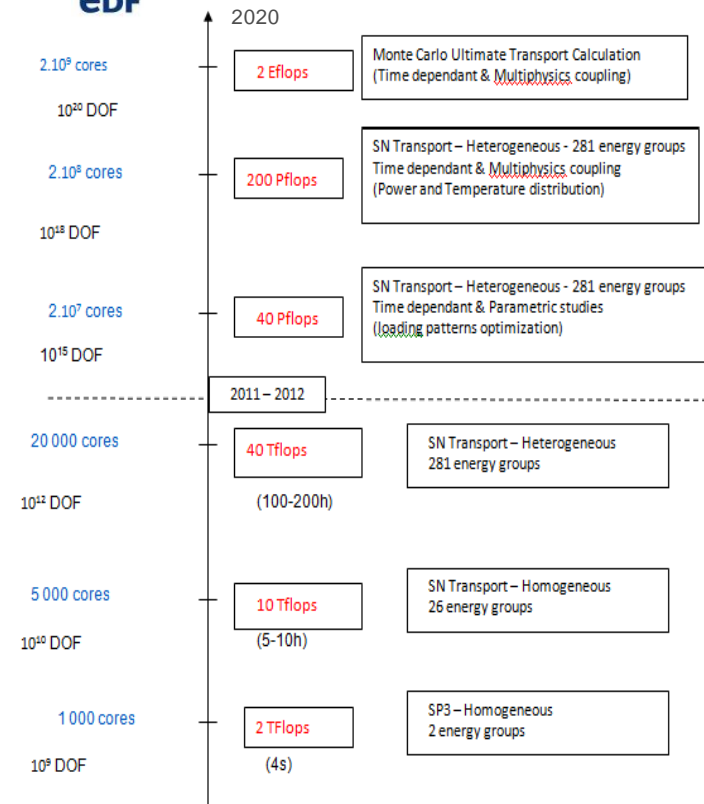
EDF

2020

$2.10^9$ cores

$10^{20}$ DOF

2 Eflops

Monte Carlo Ultimate Transport Calculation (Time dependant & Multiphysics coupling)

$2.10^8$ cores

200 Pflops

SN Transport – Heterogeneous - 281 energy groups Time dependant & Multiphysics coupling (Power and Temperature distribution)

$10^{18}$ DOF

$2.10^7$ cores

40 Pflops

SN Transport – Heterogeneous - 281 energy groups Time dependant & Parametric studies (loading patterns optimization)

$10^{15}$ DOF

2011 – 2012

20 000 cores

40 Tflops

SN Transport – Heterogeneous 281 energy groups

$10^{12}$ DOF

(100-200h)

5 000 cores

10 Tflops

SN Transport – Homogeneous 26 energy groups

$10^{10}$ DOF

(5-10h)

1 000 cores

2 TFlops

SP3 – Homogeneous 2 energy groups

$10^9$ DOF

(4s)